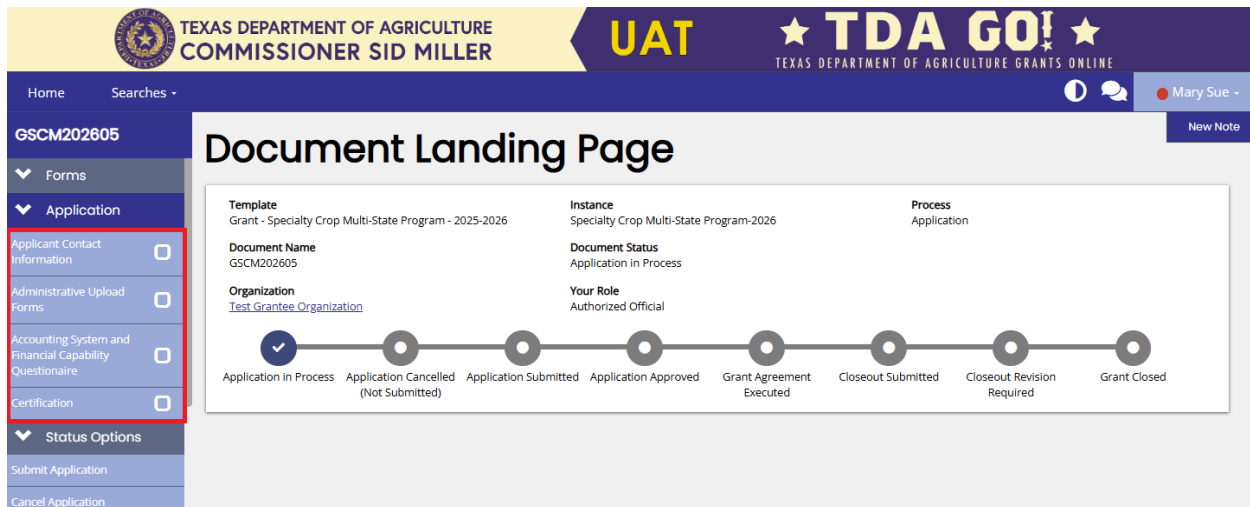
TEXAS DEPARTMENT OF AGRICULTURE
COMMISSIONER SID MILLER

UAT

★ TDA GO! ★
TEXAS DEPARTMENT OF AGRICULTURE GRANTS ONLINE

Home
Searches ▾

Mary Sue ▾

New Note

GSCM202605

Forms
Application
Applicant Contact Information
Administrative Upload Forms
Accounting System and Financial Capability Questionaire
Certification
Status Options
Submit Application
Cancel Application

Document Landing Page

Template
Grant - Specialty Crop Multi-State Program - 2025-2026

Instance
Specialty Crop Multi-State Program-2026

Process
Application

Document Name
GSCM202605

Document Status
Application in Process

Organization
Test Grantee Organization

Your Role
Authorized Official

Application in Process
Application Cancelled (Not Submitted)
Application Submitted
Application Approved
Grant Agreement Executed
Closeout Submitted
Closeout Revision Required
Grant Closed